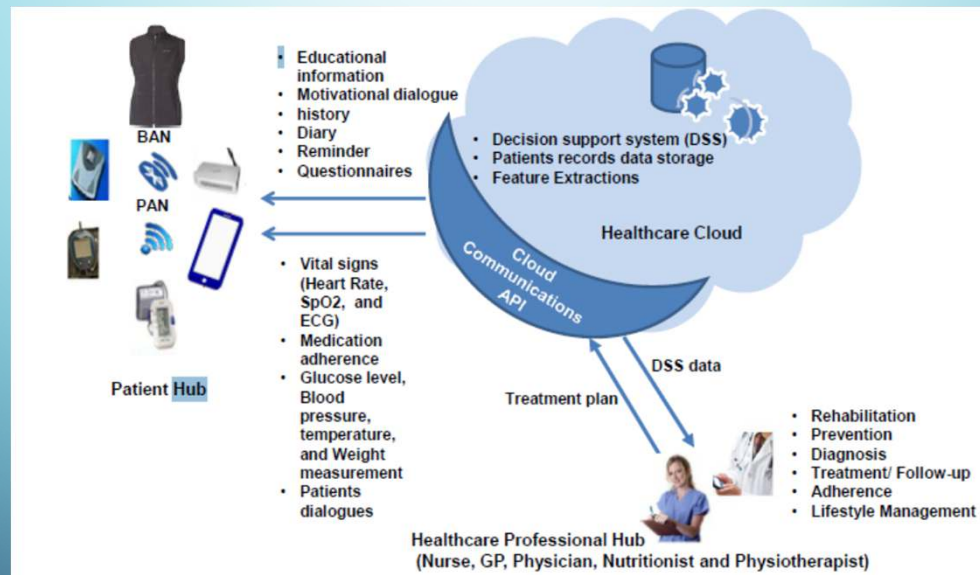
BAN

PAN

Patient Hub

- Educational information
- Motivational dialogue
- history
- Diary
- Reminder
- Questionnaires

- Decision support system (DSS)
- Patients records data storage
- Feature Extractions

Healthcare Cloud

Cloud Communications API

- Vital signs (Heart Rate, SpO2, and ECG)
- Medication adherence
- Glucose level, Blood pressure, temperature, and Weight measurement
- Patients dialogues

DSS data

Treatment plan

- Rehabilitation
- Prevention
- Diagnosis
- Treatment/ Follow-up
- Adherence
- Lifestyle Management

Healthcare Professional Hub
(Nurse, GP, Physician, Nutritionist and Physiotherapist)